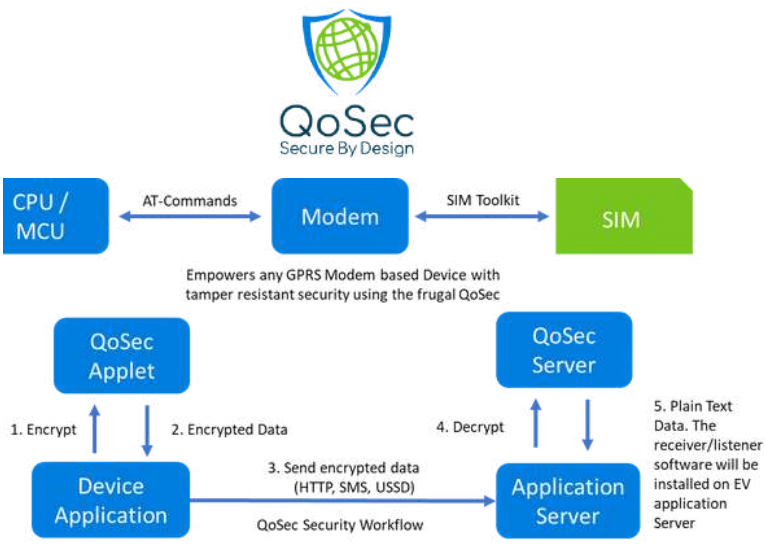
QoSec
Secure By Design

CPU / MCU

AT-Commands

Modem

SIM Toolkit

SIM

Empowers any GPRS Modem based Device with tamper resistant security using the frugal QoSec

QoSec Applet

1. Encrypt

2. Encrypted Data

Device Application

3. Send encrypted data (HTTP, SMS, USSD)

QoSec Security Workflow

QoSec Server

4. Decrypt

Application Server

5. Plain Text Data. The receiver/listener software will be installed on EV application Server